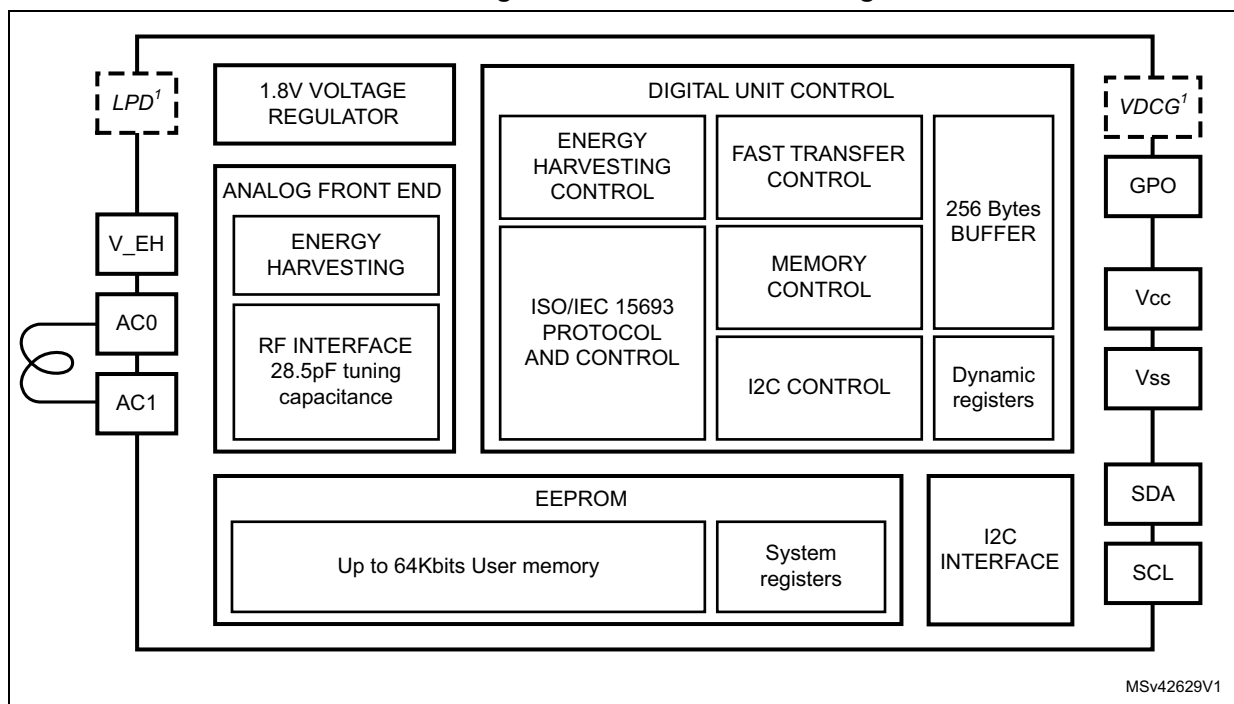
$LPD^1$

1.8V VOLTAGE REGULATOR

ANALOG FRONT END

ENERGY HARVESTING

RF INTERFACE 28.5pF tuning capacitance

DIGITAL UNIT CONTROL

ENERGY HARVESTING CONTROL

FAST TRANSFER CONTROL

256 Bytes BUFFER

ISO/IEC 15693 PROTOCOL AND CONTROL

MEMORY CONTROL

I2C CONTROL

Dynamic registers

$VDCG^1$

GPO

Vcc

Vss

SDA

SCL

V_EH

AC0

AC1

EEPROM

Up to 64Kbits User memory

System registers

I2C INTERFACE

MSv42629V1